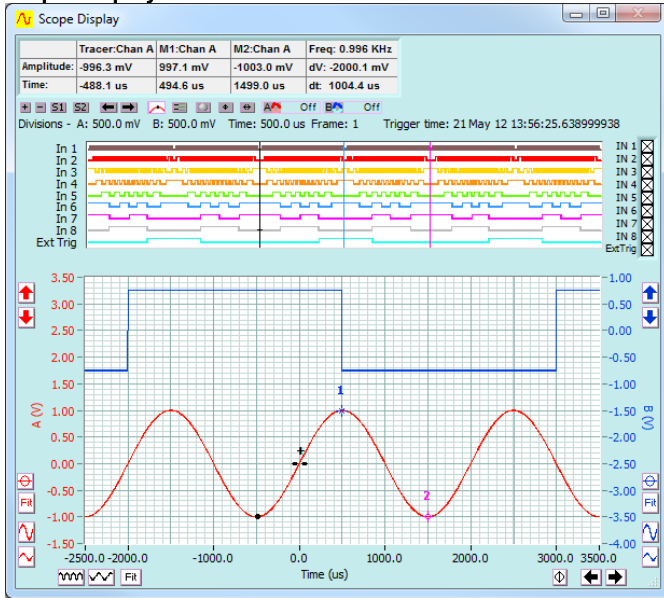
Scope Display

| | Tracer:Chan A | M1:Chan A | M2:Chan A | Freq: 0.996 KHz |
|---|---|---|---|---|
| Amplitude: | -996.3 mV | 997.1 mV | -1003.0 mV | dV: -2000.1 mV |
| Time: | -488.1 us | 494.6 us | 1499.0 us | dt: 1004.4 us |

S1 S2 Off Off

Divisions - A: 500.0 mV B: 500.0 mV Time: 500.0 us Frame: 1 Trigger time: 21 May 12 13:56:25.638999938

In 1
In 2
In 3
In 4
In 5
In 6
In 7
In 8
Ext Trig

IN 1
IN 2
IN 3
IN 4
IN 5
IN 6
IN 7
IN 8
ExtTrig

3.50
3.00
2.50
2.00
1.50
1.00
0.50
0.00
-0.50
-1.00
-1.50
A (V)

1.00
0.50
0.00
-0.50
-1.00
-1.50
-2.00
-2.50
-3.00
-3.50
-4.00
B (V)

1
2

Fit
Fit

-2500.0 -2000.0 -1000.0 0.0 1000.0 2000.0 3000.0 3500.0
Time (us)

Fit